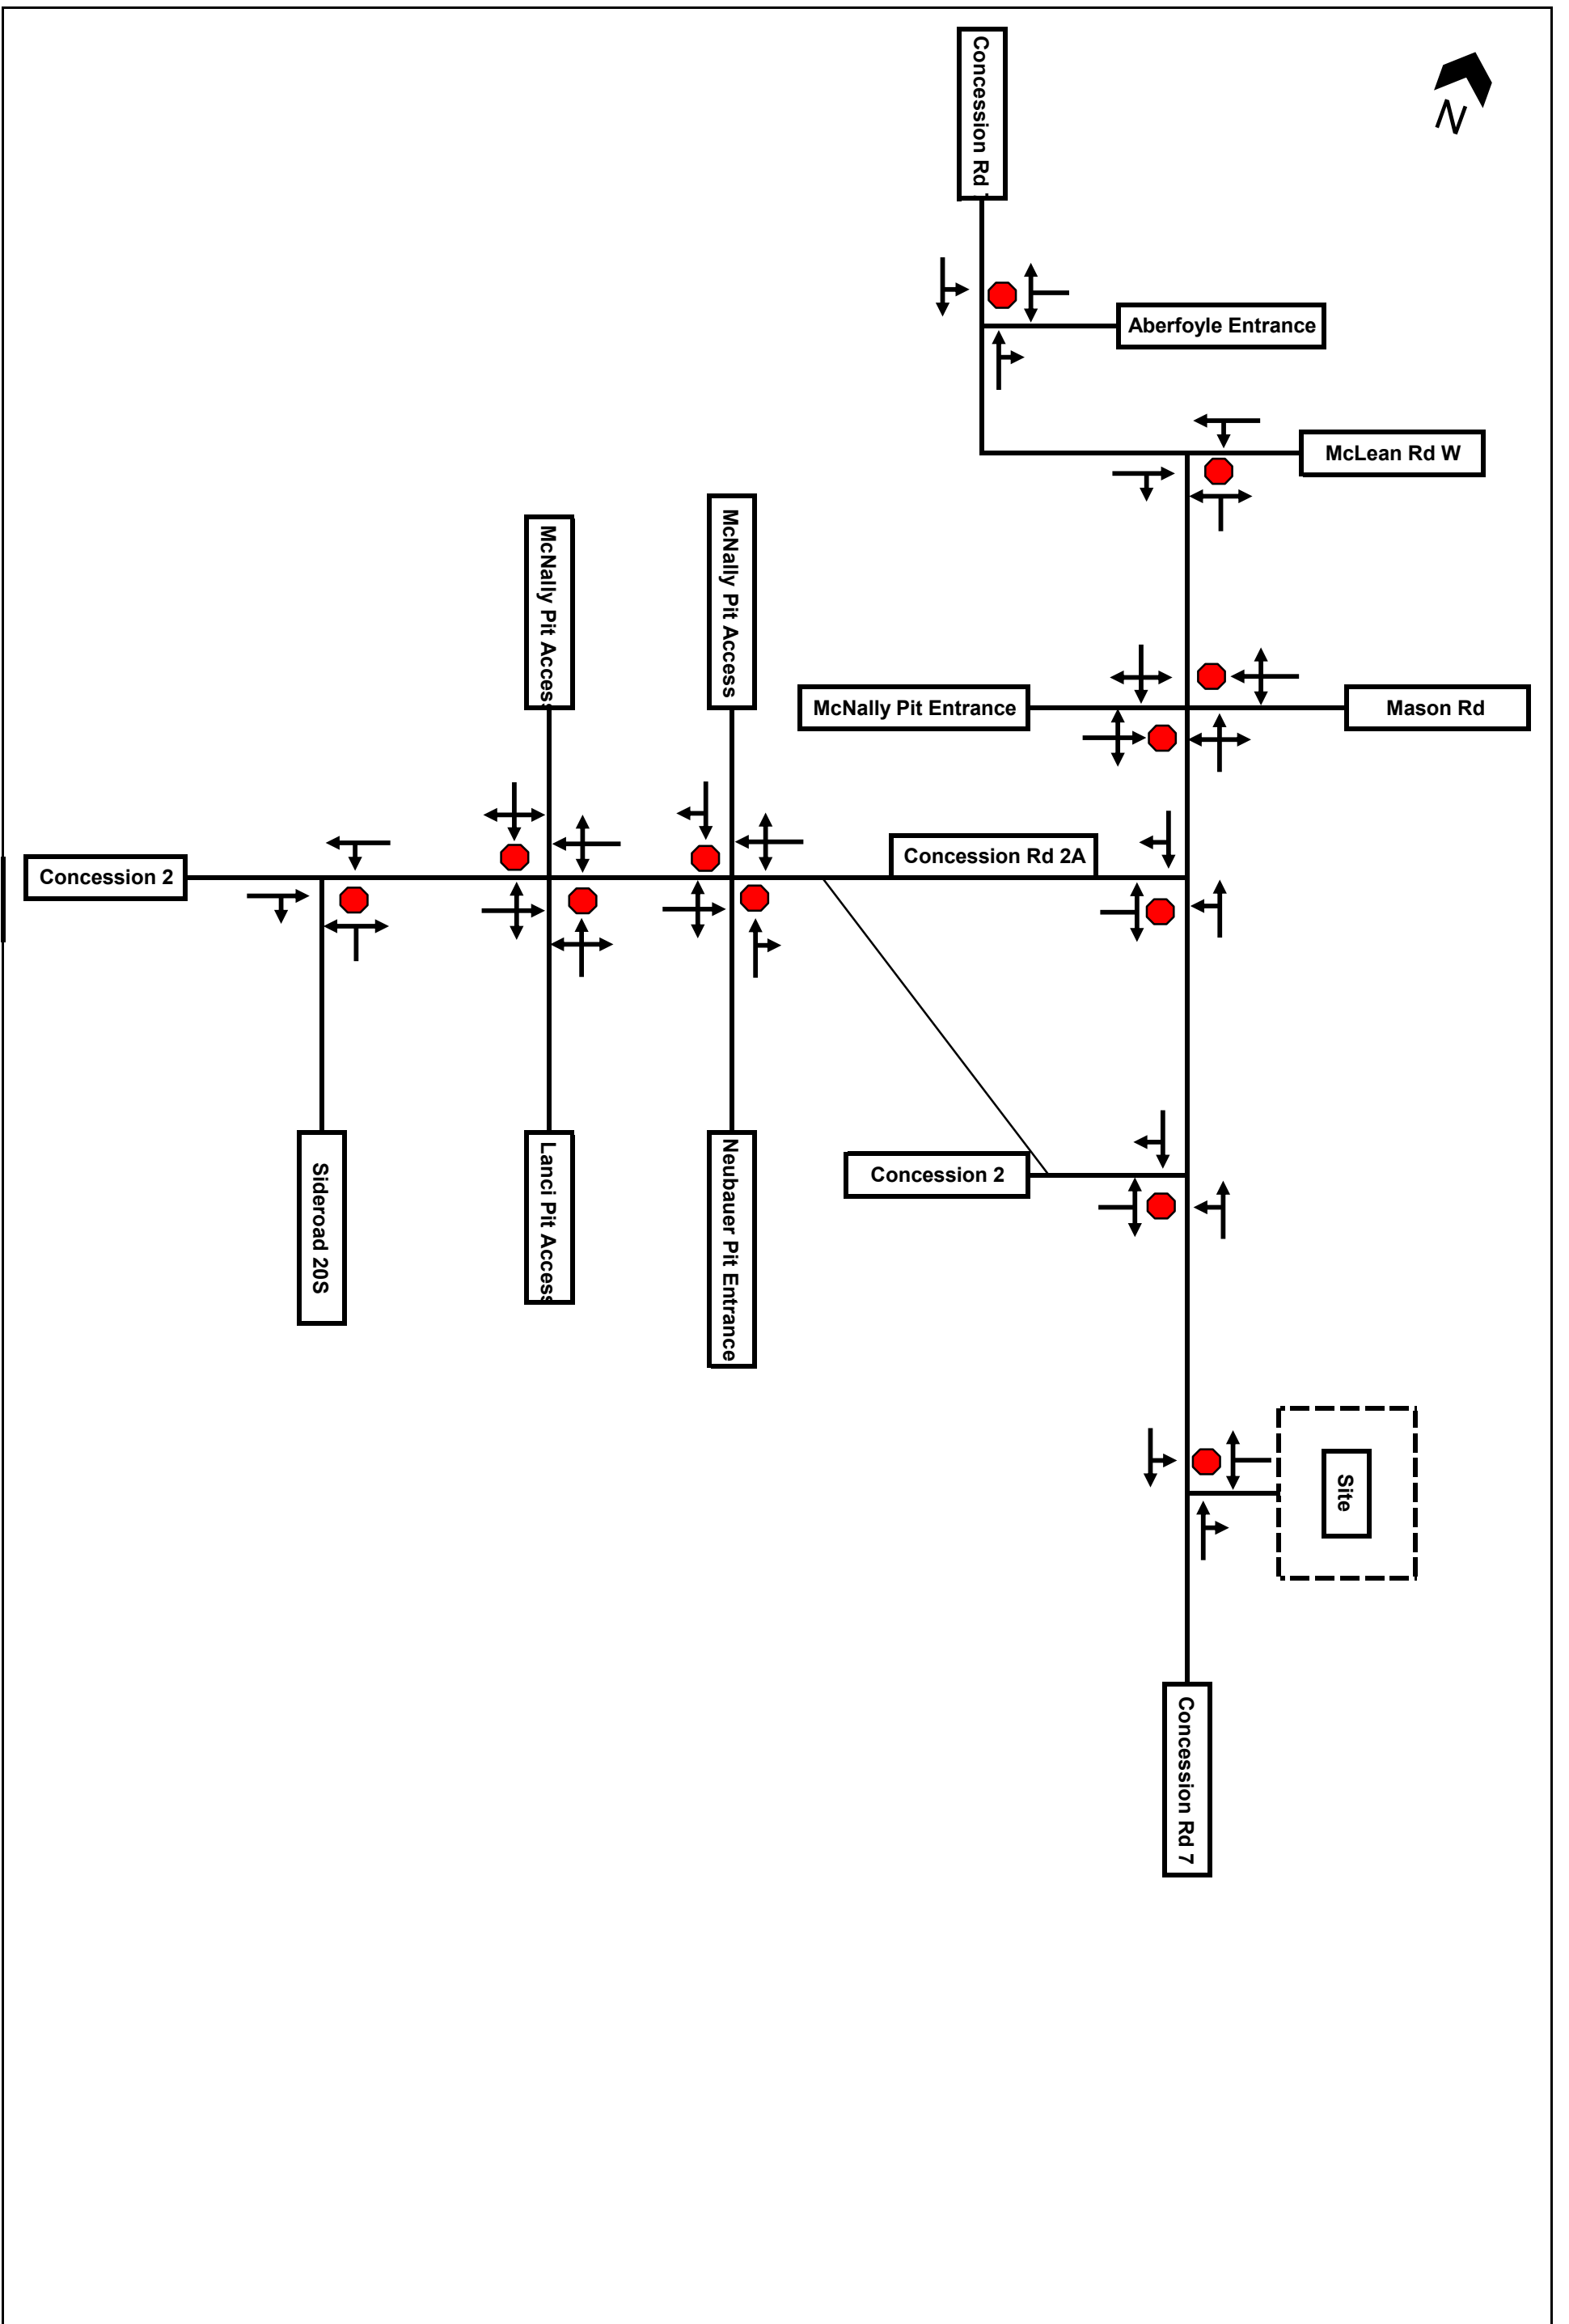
N

Concession Rd

Aberfoyle Entrance

McLean Rd W

McNally Pit Access

McNally Pit Access

McNally Pit Entrance

Mason Rd

Concession 2

Concession Rd 2A

Concession 2

Sideroad 20S

Lanci Pit Access

Neubauer Pit Entrance

Site

Concession Rd 7